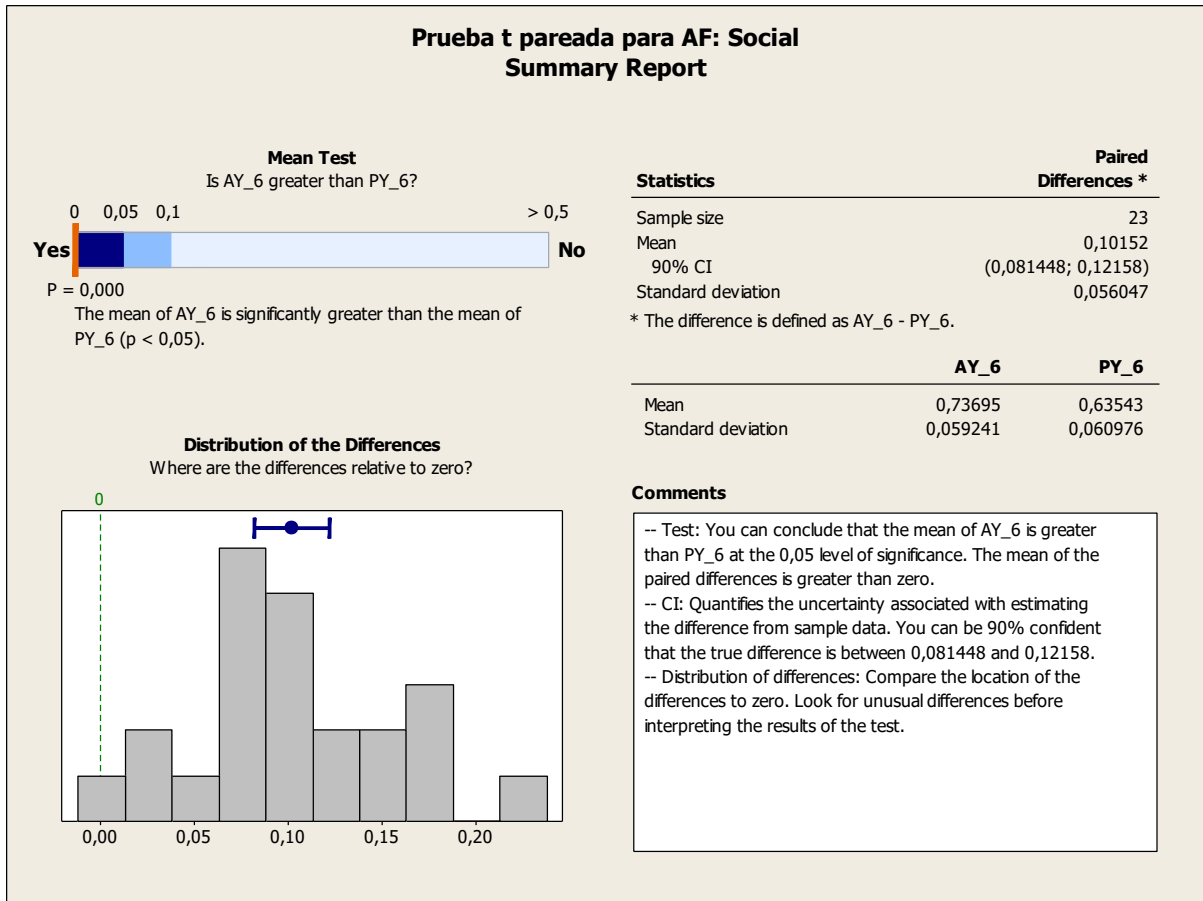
Prueba t pareada para AF: Social
Summary Report

Mean Test
Is AY_6 greater than PY_6?

0 0,05 0,1 > 0,5

Yes No

P = 0,000

The mean of AY_6 is significantly greater than the mean of PY_6 (p < 0,05).

Distribution of the Differences
Where are the differences relative to zero?

0

0,00 0,05 0,10 0,15 0,20

| Statistics | Paired Differences * |
|---|---|
| Sample size | 23 |
| Mean | 0,10152 |
| 90% CI | (0,081448; 0,12158) |
| Standard deviation | 0,056047 |

* The difference is defined as AY_6 - PY_6.

| | AY_6 | PY_6 |
|---|---|---|
| Mean | 0,73695 | 0,63543 |
| Standard deviation | 0,059241 | 0,060976 |

Comments

-- Test: You can conclude that the mean of AY_6 is greater than PY_6 at the 0,05 level of significance. The mean of the paired differences is greater than zero.
-- CI: Quantifies the uncertainty associated with estimating the difference from sample data. You can be 90% confident that the true difference is between 0,081448 and 0,12158.
-- Distribution of differences: Compare the location of the differences to zero. Look for unusual differences before interpreting the results of the test.